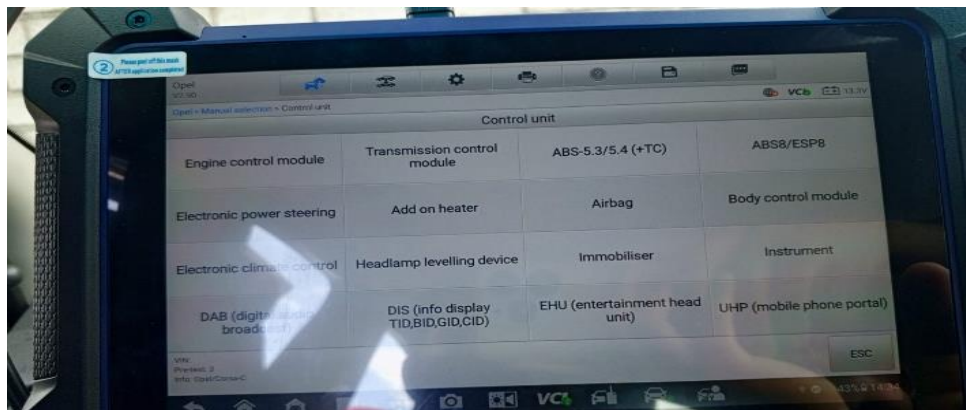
② Please peel off this mask AFTER application completed

Opel V0.90

Opel > Manual selection > Control unit

VCb 13.3V

Control unit

| Engine control module | Transmission control module | ABS-5.3/5.4 (+TC) | ABS8/ESP8 |
|---|---|---|---|
| Electronic power steering | Add on heater | Airbag | Body control module |
| Electronic clima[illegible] control | Headlamp levelling device | Immobiliser | Instrument |
| DAB (digit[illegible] broadc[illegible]) | DIS (info display TID,BID,GID,CID) | EHU (entertainment head unit) | UHP (mobile phone portal) |

VIN:
Preset: 2
Info: Opel/Corsa-C

ESC

VCI

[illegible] 14:34